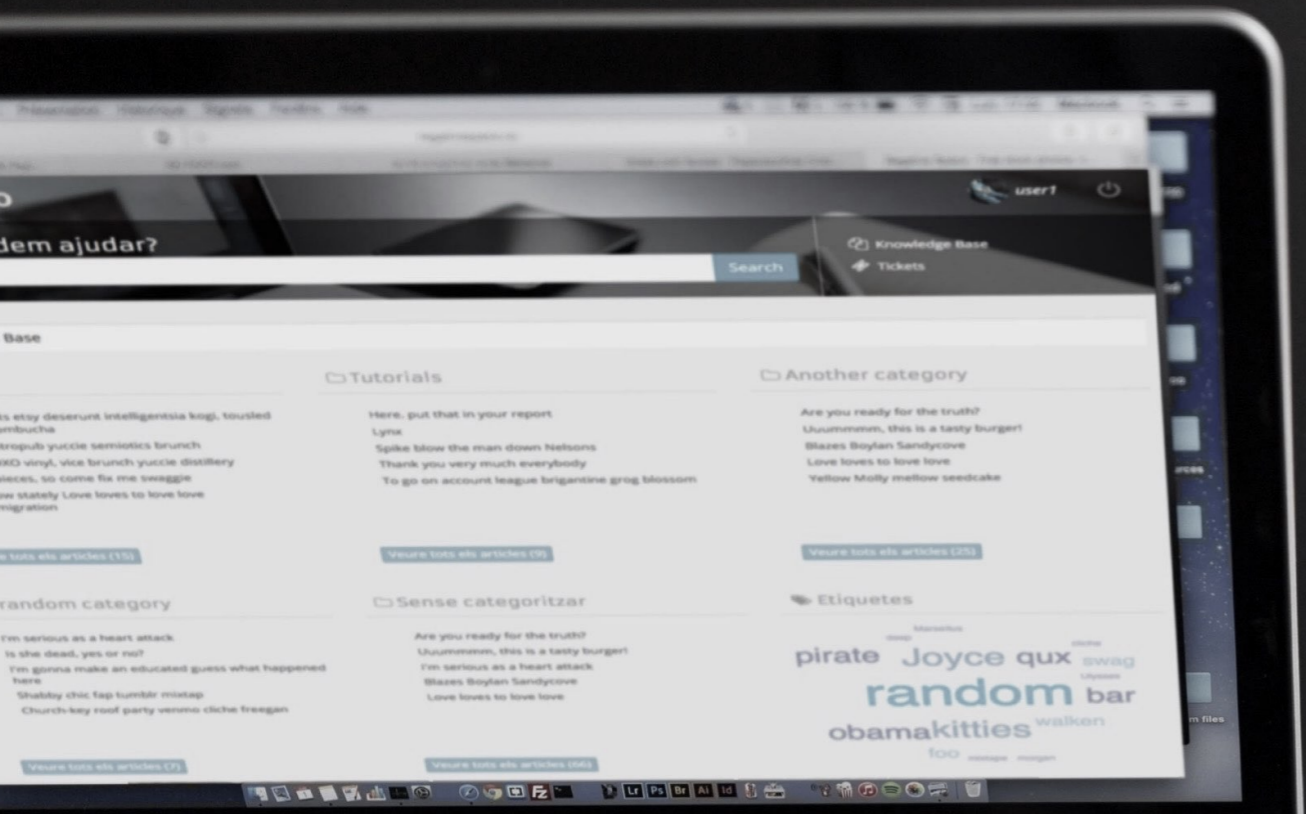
user1

dem ajudar?

Search

Knowledge Base
Tickets

Base

is etsy deserunt intelligentsia kogi, tousled
ombucha
tropub yuccie semiotics brunch
XO vinyl, vice brunch yuccie distillery
ieces, so come fix me swaggie
ow stately Love loves to love love
migration

e tots els articles (15)

Tutorials

Here, put that in your report
Lynx
Spike blow the man down Nelsons
Thank you very much everybody
To go on account league brigantine grog blossom

Veure tots els articles (9)

Another category

Are you ready for the truth?
Uuummmm, this is a tasty burger!
Blazes Boylan Sandycove
Love loves to love love
Yellow Molly mellow seedcake

Veure tots els articles (25)

random category

I'm serious as a heart attack
Is she dead, yes or no?
I'm gonna make an educated guess what happened here
Shabby chic fap tumblr mixtap
Church-key roof party venmo cliche freegan

Veure tots els articles (7)

Sense categoritzar

Are you ready for the truth?
Uuummmm, this is a tasty burger!
I'm serious as a heart attack
Blazes Boylan Sandycove
Love loves to love love

Veure tots els articles (66)

Etiquetes

pirate Joyce qux swag random bar obamakitties walken foo

Lr Ps Br Ai Id

m files